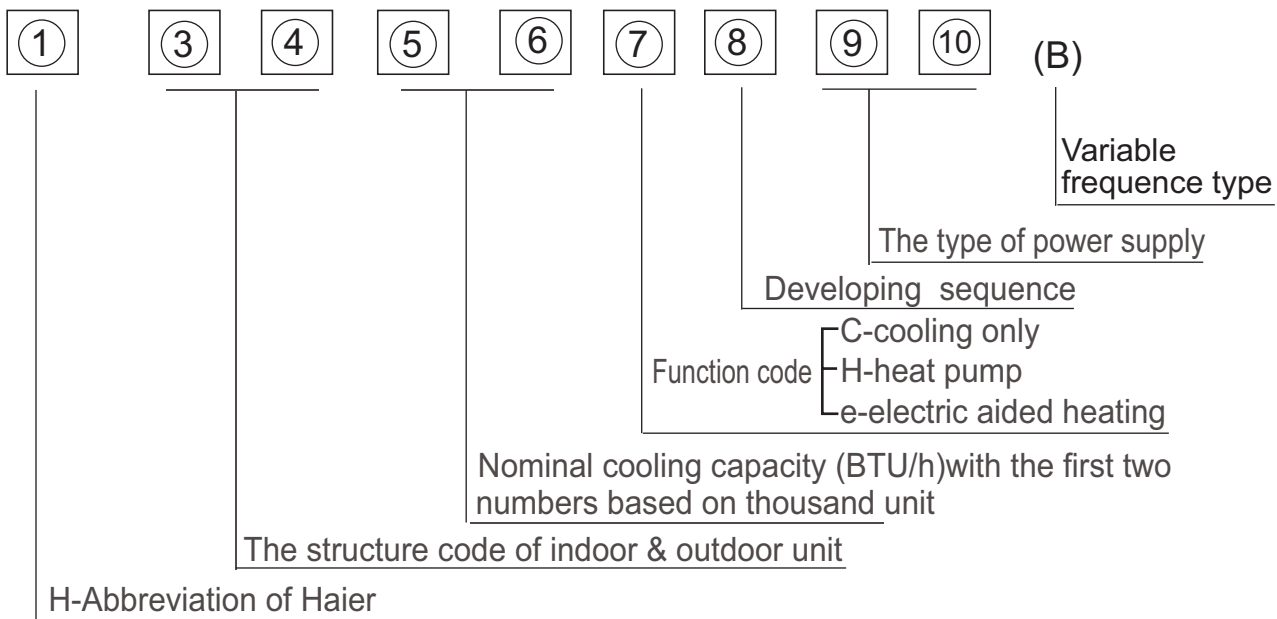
① ③ ④ ⑤ ⑥ ⑦ ⑧ ⑨ ⑩ (B)

Variable frequence type

The type of power supply

Developing sequence

Function code C-cooling only
H-heat pump
e-electric aided heating

Nominal cooling capacity (BTU/h)with the first two numbers based on thousand unit

The structure code of indoor & outdoor unit

H-Abbreviation of Haier